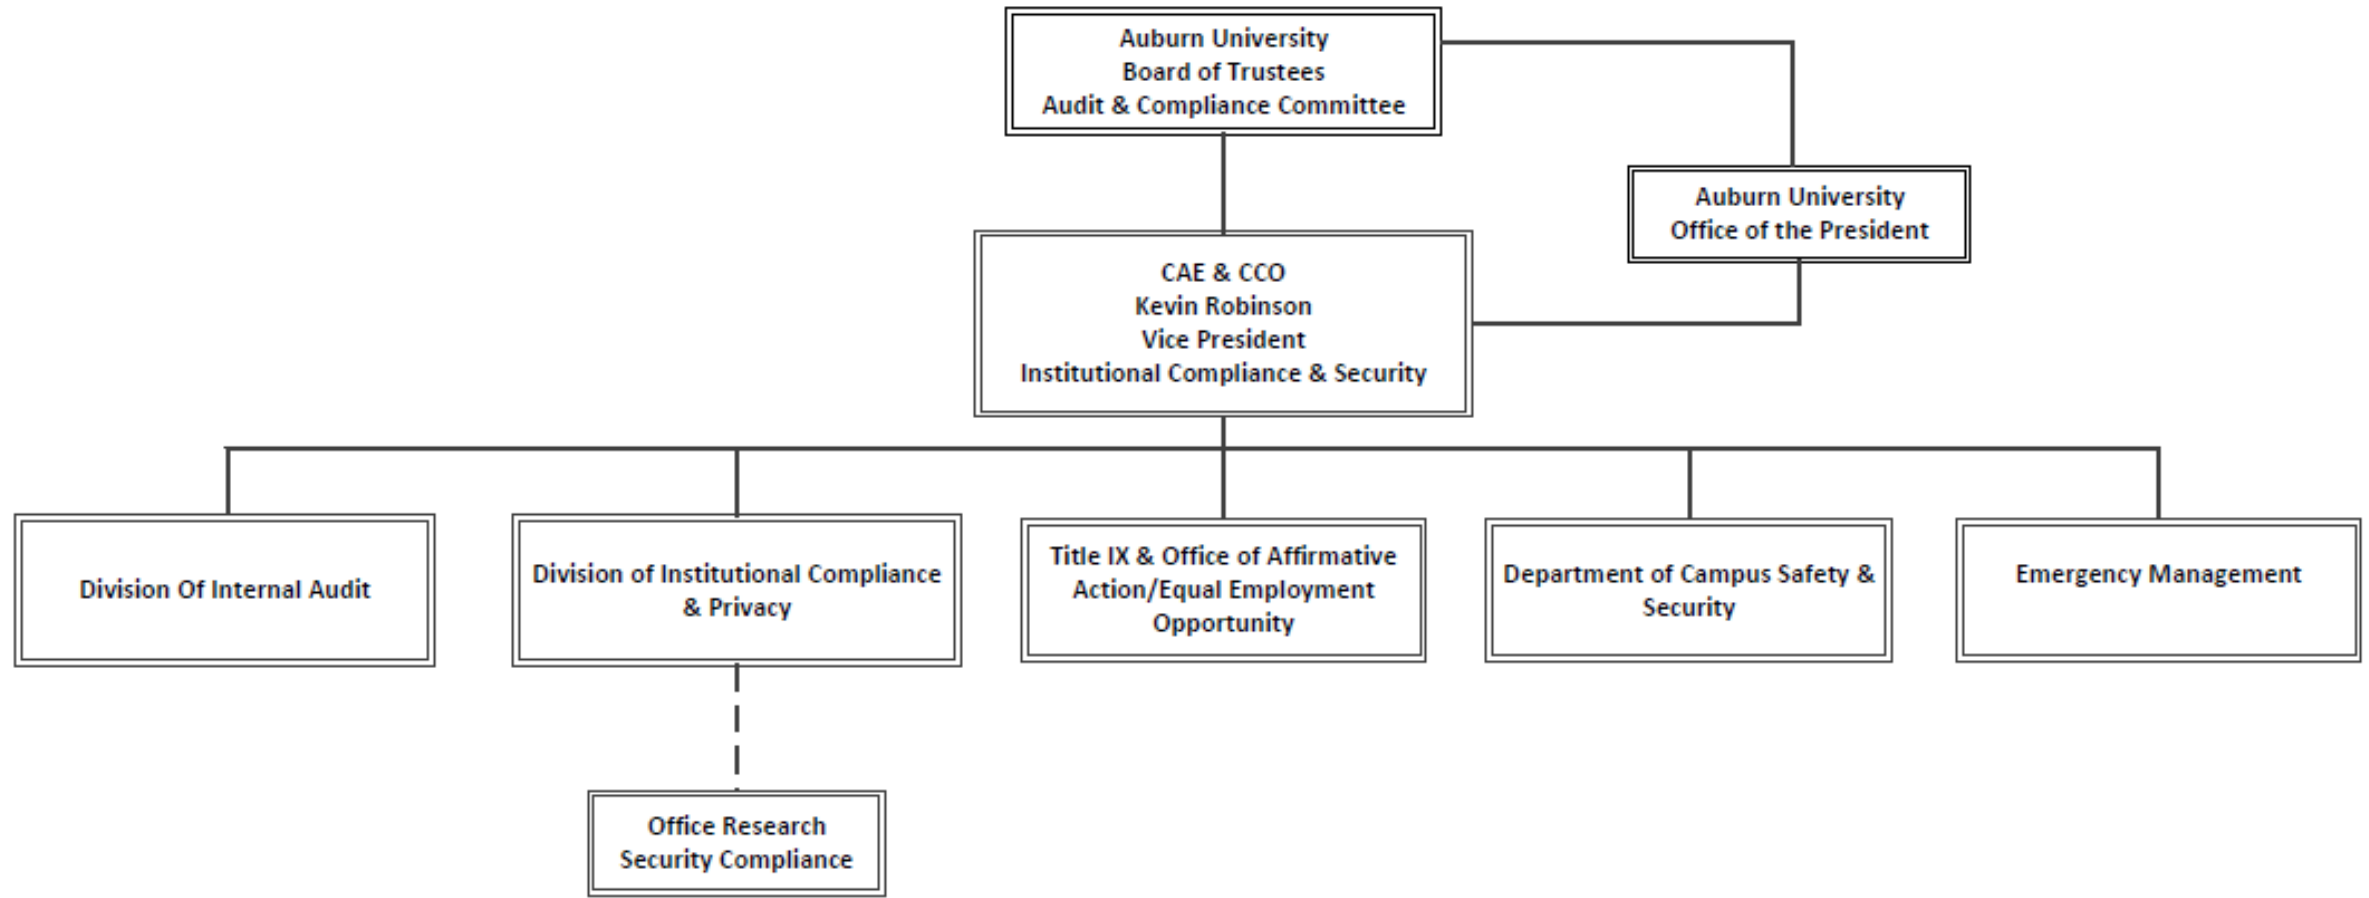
Auburn University
Board of Trustees
Audit & Compliance Committee

Auburn University
Office of the President

CAE & CCO
Kevin Robinson
Vice President
Institutional Compliance & Security

Division Of Internal Audit

Division of Institutional Compliance & Privacy

Title IX & Office of Affirmative Action/Equal Employment Opportunity

Department of Campus Safety & Security

Emergency Management

Office Research
Security Compliance